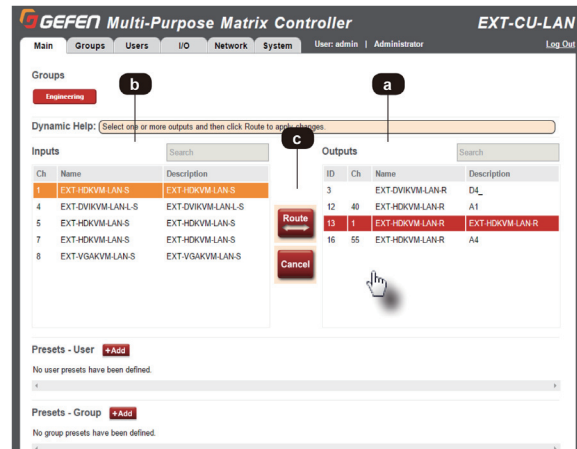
GEFEN Multi-Purpose Matrix Controller

EXT-CU-LAN

Main | Groups | Users | I/O | Network | System | User: admin | Administrator | Log Out

Groups

Engineering

b

a

Dynamic Help: Select one or more outputs and then click Route to apply changes.

c

Inputs

Search

| Ch | Name | Description |
|---|---|---|
| 1 | EXT-HDKVM-LAN-S | EXT-HDKVM-LAN-S |
| 4 | EXT-DVIKVM-LAN-L-S | EXT-DVIKVM-LAN-L-S |
| 5 | EXT-HDKVM-LAN-S | EXT-HDKVM-LAN-S |
| 7 | EXT-HDKVM-LAN-S | EXT-HDKVM-LAN-S |
| 8 | EXT-VGAKVM-LAN-S | EXT-VGAKVM-LAN-S |

Route

Cancel

Outputs

Search

| ID | Ch | Name | Description |
|---|---|---|---|
| 3 | | EXT-DVIKVM-LAN-R | D4_ |
| 12 | 40 | EXT-HDKVM-LAN-R | A1 |
| 13 | 1 | EXT-HDKVM-LAN-R | EXT-HDKVM-LAN-R |
| 16 | 55 | EXT-HDKVM-LAN-R | A4 |

Presets - User +Add

No user presets have been defined.

Presets - Group +Add

No group presets have been defined.